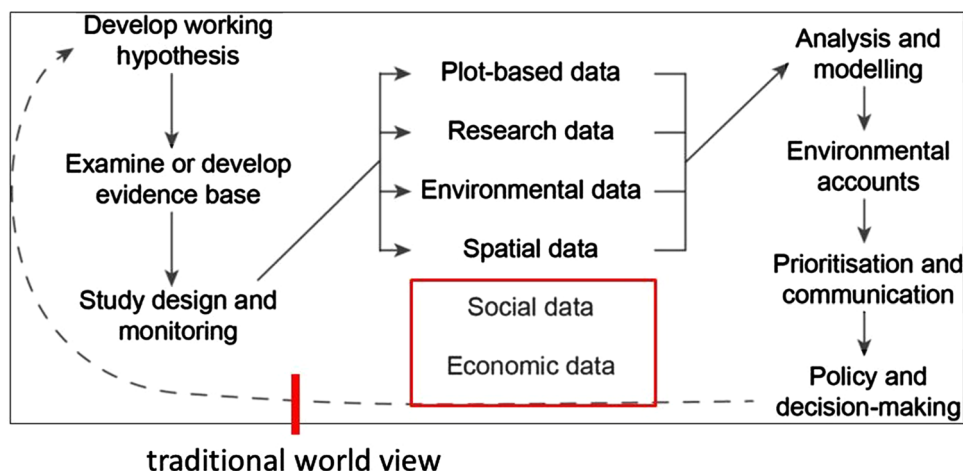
Develop working hypothesis

Examine or develop evidence base

Study design and monitoring

Plot-based data

Research data

Environmental data

Spatial data

Social data

Economic data

Analysis and modelling

Environmental accounts

Prioritisation and communication

Policy and decision-making

traditional world view